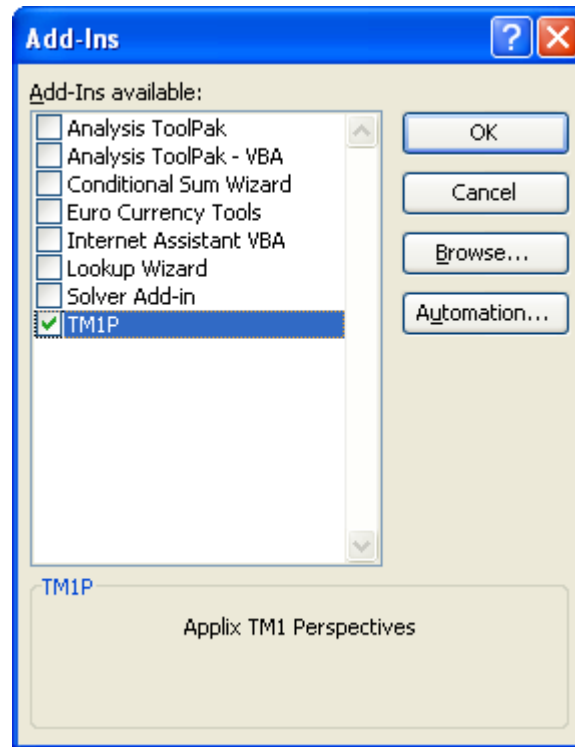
Add-Ins

Add-Ins available:

Analysis ToolPak
Analysis ToolPak - VBA
Conditional Sum Wizard
Euro Currency Tools
Internet Assistant VBA
Lookup Wizard
Solver Add-in
TM1P

OK
Cancel
Browse...
Automation...

TM1P

Applix TM1 Perspectives